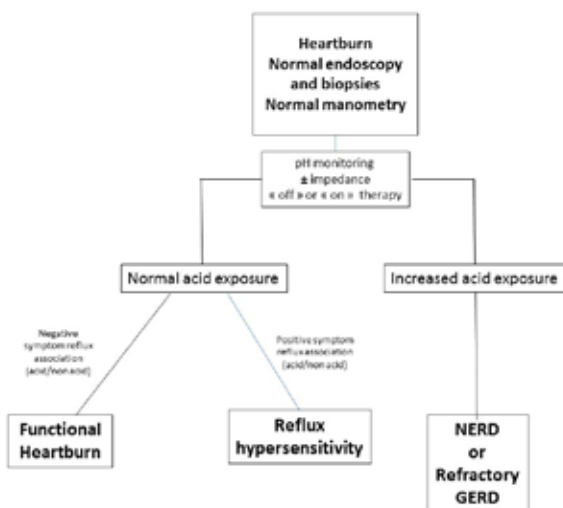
Heartburn
Normal endoscopy and biopsies
Normal manometry

pH monitoring
± impedance
« off » or « on » therapy

Normal acid exposure

Increased acid exposure

Negative symptom reflux association (acid/non acid)

Positive symptom reflux association (acid/non acid)

Functional Heartburn

Reflux hypersensitivity

NERD
or
Refractory GERD